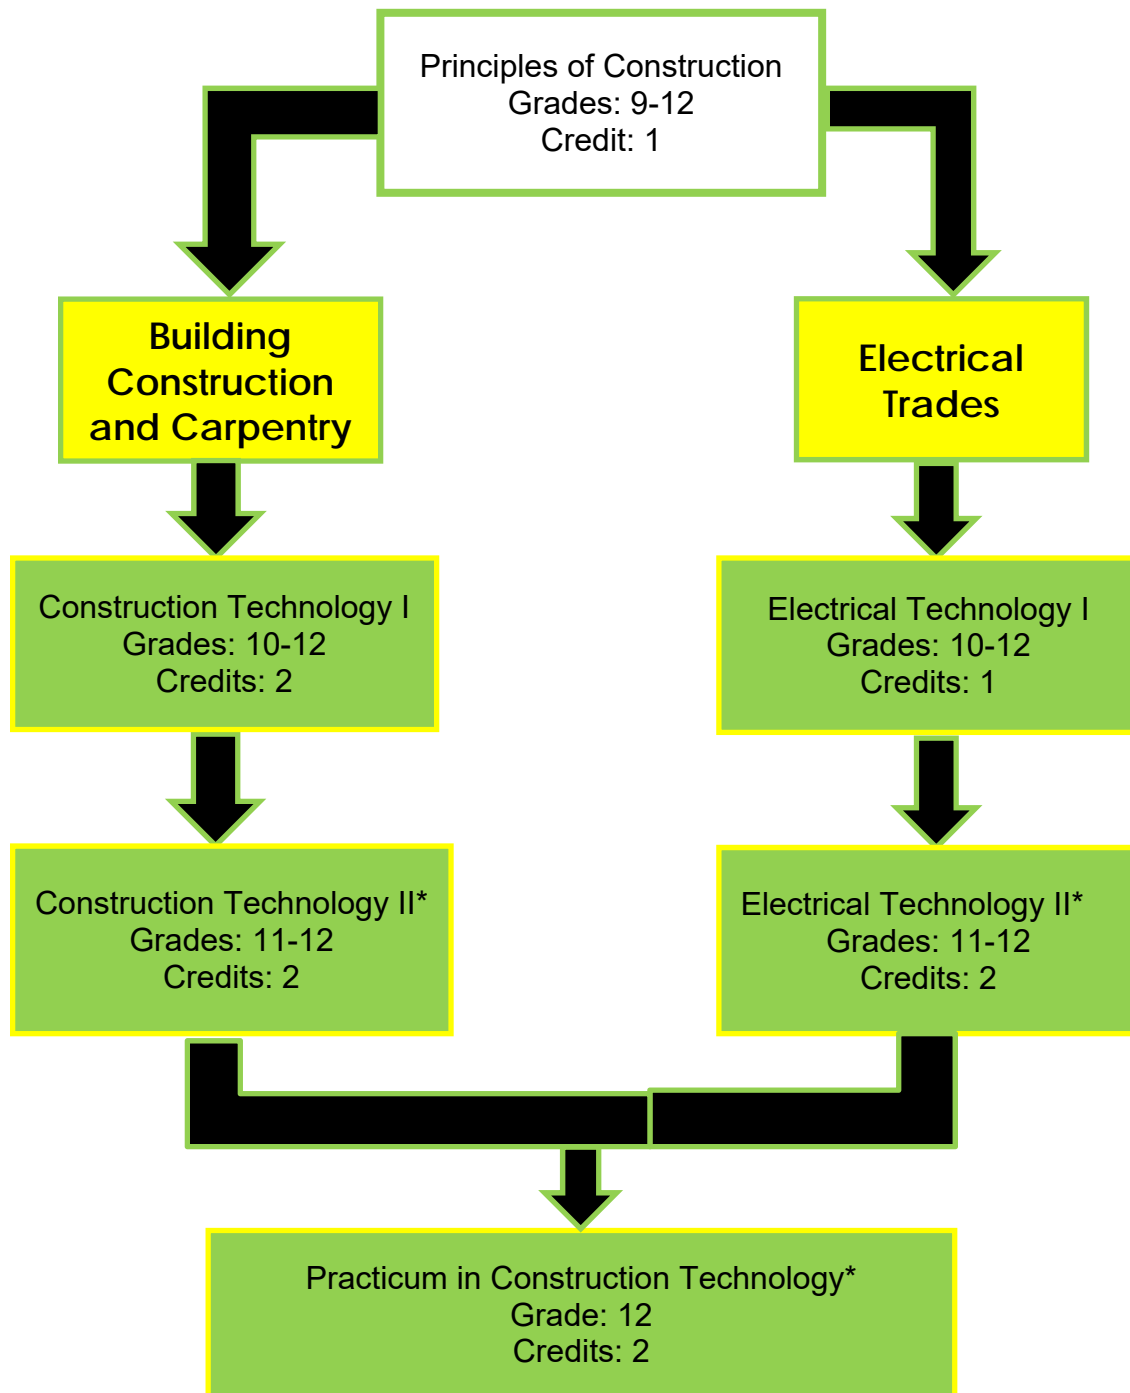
Principles of Construction
Grades: 9-12
Credit: 1

Building Construction and Carpentry

Electrical Trades

Construction Technology I
Grades: 10-12
Credits: 2

Electrical Technology I
Grades: 10-12
Credits: 1

Construction Technology II*
Grades: 11-12
Credits: 2

Electrical Technology II*
Grades: 11-12
Credits: 2

Practicum in Construction Technology*
Grade: 12
Credits: 2